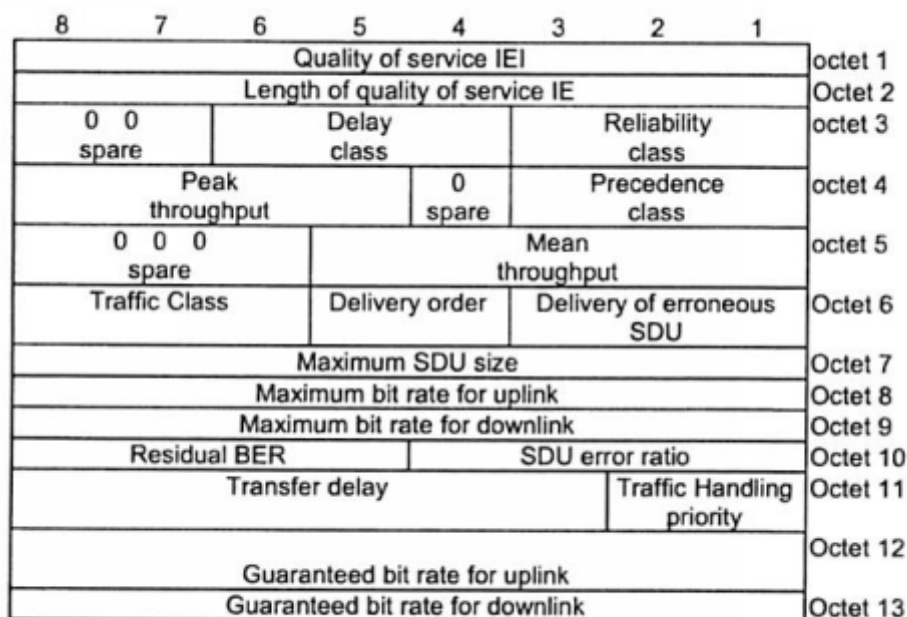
| 8 | 7 | 6 | 5 | 4 | 3 | 2 | 1 | |
|---|---|---|---|---|---|---|---|---|
| Quality of service IEI | | | | | | | | octet 1 |
| Length of quality of service IE | | | | | | | | Octet 2 |
| 0 0 spare | | Delay class | | | Reliability class | | | octet 3 |
| Peak throughput | | | | 0 spare | Precedence class | | | octet 4 |
| 0 0 0 spare | | | Mean throughput | | | | | octet 5 |
| Traffic Class | | | Delivery order | | Delivery of erroneous SDU | | | Octet 6 |
| Maximum SDU size | | | | | | | | Octet 7 |
| Maximum bit rate for uplink | | | | | | | | Octet 8 |
| Maximum bit rate for downlink | | | | | | | | Octet 9 |
| Residual BER | | | | SDU error ratio | | | | Octet 10 |
| Transfer delay | | | | | | Traffic Handling priority | | Octet 11 |
| Guaranteed bit rate for uplink | | | | | | | | Octet 12 |
| Guaranteed bit rate for downlink | | | | | | | | Octet 13 |